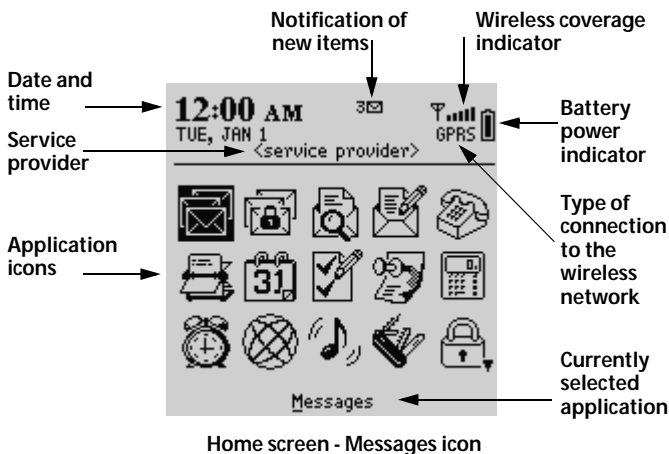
Notification of new items

Wireless coverage indicator

Date and time

12:00 AM

3

TUE, JAN 1

GPRS

Battery power indicator

Service provider

<service provider>

Type of connection to the wireless network

Application icons

31

Currently selected application

Messages

Home screen - Messages icon